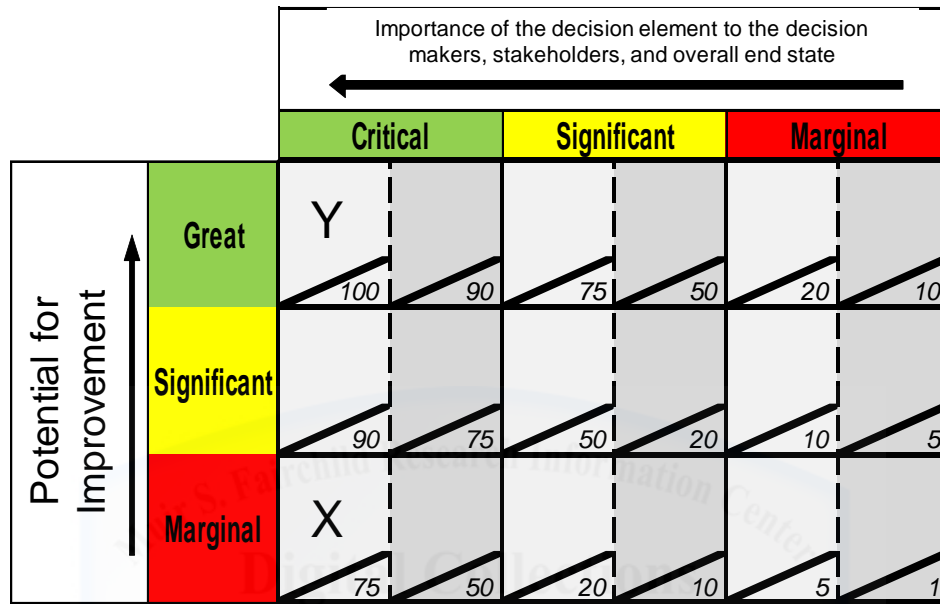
Importance of the decision element to the decision makers, stakeholders, and overall end state

Potential for Improvement

| | Critical | | Significant | | Marginal | |
|---|---|---|---|---|---|---|
| Great | Y 100 | 90 | 75 | 50 | 20 | 10 |
| Significant | 90 | 75 | 50 | 20 | 10 | 5 |
| Marginal | X 75 | 50 | 20 | 10 | 5 | 1 |

S. Fairchild Research Information Center
Digital Collections